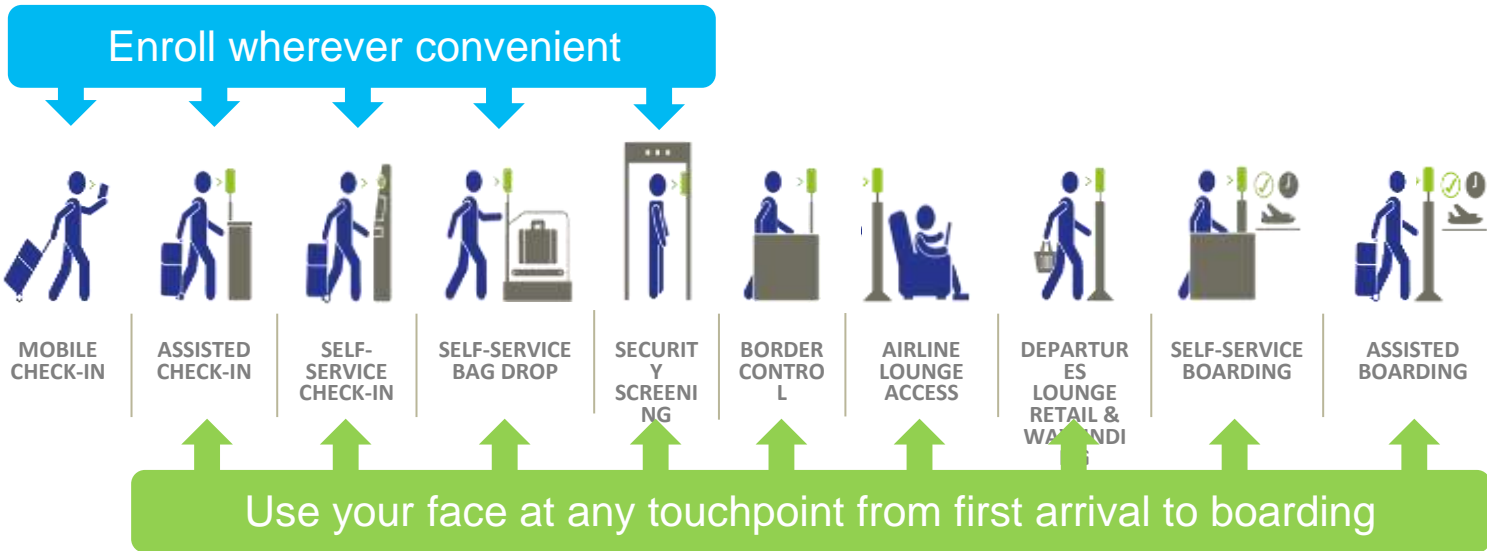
Enroll wherever convenient

MOBILE CHECK-IN

ASSISTED CHECK-IN

SELF-SERVICE CHECK-IN

SELF-SERVICE BAG DROP

SECURITY SCREENING

BORDER CONTROL

AIRLINE LOUNGE ACCESS

DEPARTURES LOUNGE RETAIL & WA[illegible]NDI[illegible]

SELF-SERVICE BOARDING

ASSISTED BOARDING

Use your face at any touchpoint from first arrival to boarding